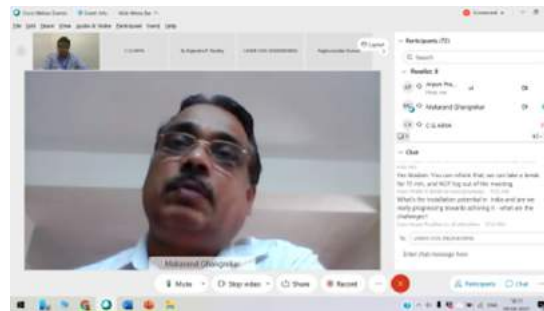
Cisco Webex Events

File Edit Share View Audio & Video Participant Event Help

Connected

C.G.NAYA

Dr.Rajendra P. Pandey

Layout

Participants (72)

Search

Panelists: 4

Makarand Ghangrekar

C G NAYA

Chat

Yes Madam. You can inform that, we can take a break for 15 min. and NOT log out of the meeting

What's the installation potential in India and are we really progressing towards achieving it - what are the challenges?

Enter chat message here

Makarand Ghangrekar

Mute

Stop video

Share

Record

Participants

Chat